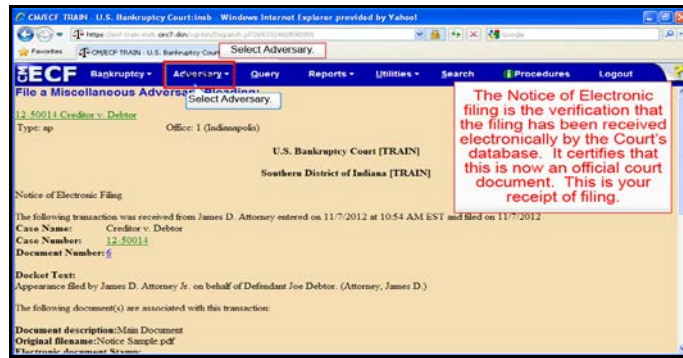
CM/ECF TRAIN - U.S. Bankruptcy Court:insb - Windows Internet Explorer provided by Yahoo!

https://ecf-train.insb.circ7.dcn/cgi-bin/Dispatch.pl?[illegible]

Google

Favorites

CM/ECF TRAIN - U.S. Bankruptcy Court

Select Adversary.

ECF Bankruptcy Adversary Query Reports Utilities Search Procedures Logout

File a Miscellaneous Adversary Pleading:

Select Adversary.

12-50014 Creditor v. Debtor

Type: ap Office: 1 (Indianapolis)

U.S. Bankruptcy Court [TRAIN]

Southern District of Indiana [TRAIN]

Notice of Electronic Filing

The following transaction was received from James D. Attorney entered on 11/7/2012 at 10:54 AM EST and filed on 11/7/2012

Case Name: Creditor v. Debtor
Case Number: 12-50014
Document Number: 6

Docket Text:
Appearance filed by James D. Attorney Jr. on behalf of Defendant Joe Debtor. (Attorney, James D.)

The following document(s) are associated with this transaction:

Document description: Main Document
Original filename: Notice Sample.pdf
Electronic document Stamp:

The Notice of Electronic filing is the verification that the filing has been received electronically by the Court's database. It certifies that this is now an official court document. This is your receipt of filing.